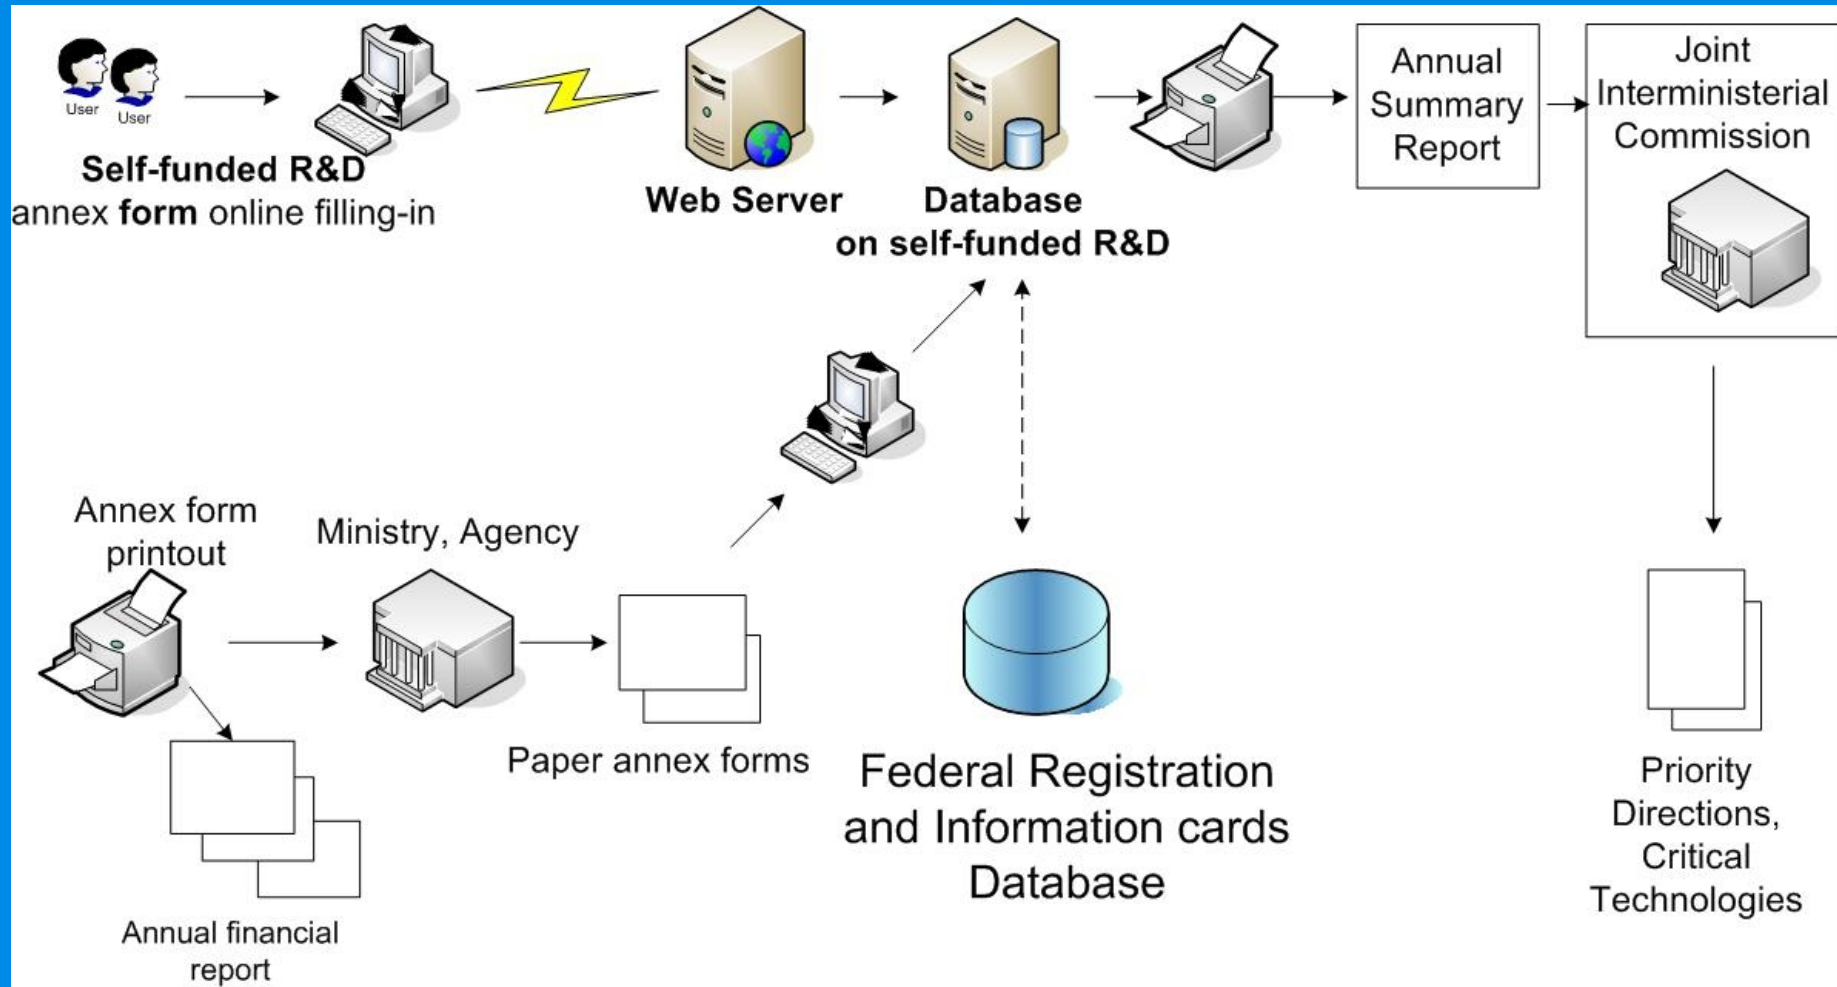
User User

Self-funded R&D annex form online filling-in

Web Server

Database on self-funded R&D

Annual Summary Report

Joint Interministerial Commission

Annex form printout

Ministry, Agency

Paper annex forms

Annual financial report

Federal Registration and Information cards Database

Priority Directions, Critical Technologies